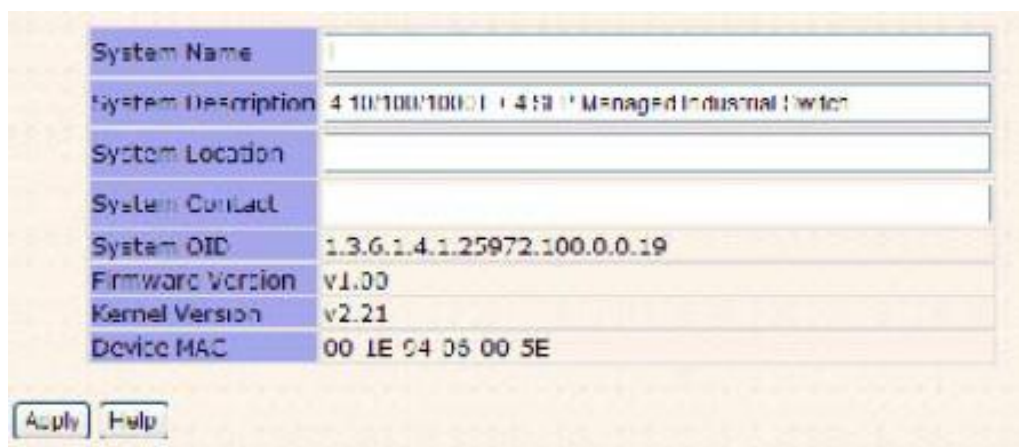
| System Name | |
|---|---|
| System Description | 4 10/100/1000 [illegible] 4 SFP Managed Industrial Switch |
| System Location | |
| System Contact | |
| System OID | 1.3.6.1.4.1.25972.100.0.0.19 |
| Firmware Version | v1.00 |
| Kernel Version | v2.21 |
| Device MAC | 00 1E 94 06 00 5E |

Apply Help